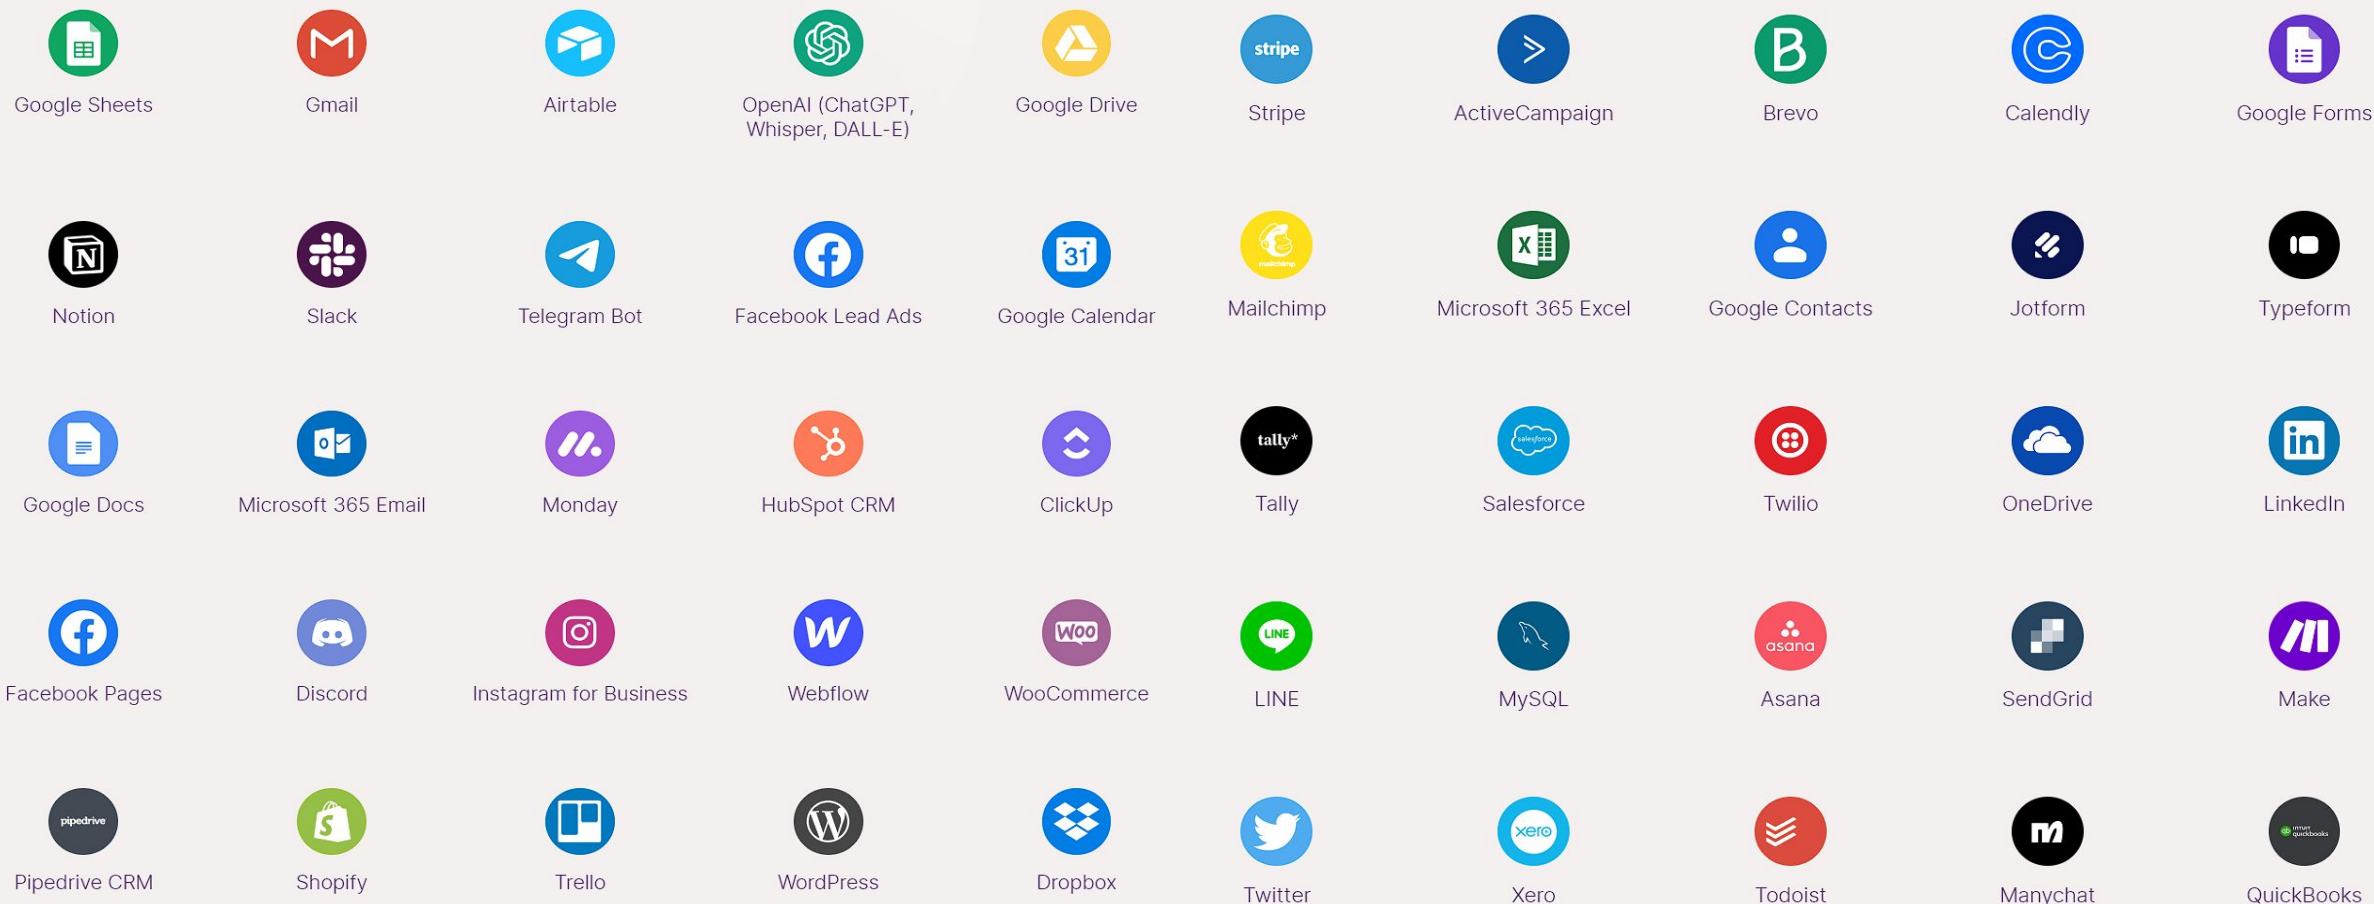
Google Sheets
Gmail
Airtable
OpenAI (ChatGPT, Whisper, DALL-E)
Google Drive
stripe
Stripe
ActiveCampaign
Brevo
Calendly
Google Forms

Notion
Slack
Telegram Bot
Facebook Lead Ads
31
Google Calendar
mailchimp
Mailchimp
Microsoft 365 Excel
Google Contacts
Jotform
Typeform

Google Docs
Microsoft 365 Email
Monday
HubSpot CRM
ClickUp
tally*
Tally
salesforce
Salesforce
Twilio
OneDrive
in
LinkedIn

Facebook Pages
Discord
Instagram for Business
W
Webflow
Woo
WooCommerce
LINE
LINE
MySQL
asana
Asana
SendGrid
Make

pipedrive
Pipedrive CRM
Shopify
Trello
WordPress
Dropbox
Twitter
xero
Xero
Todoist
m
Manychat
intuit quickbooks
QuickBooks